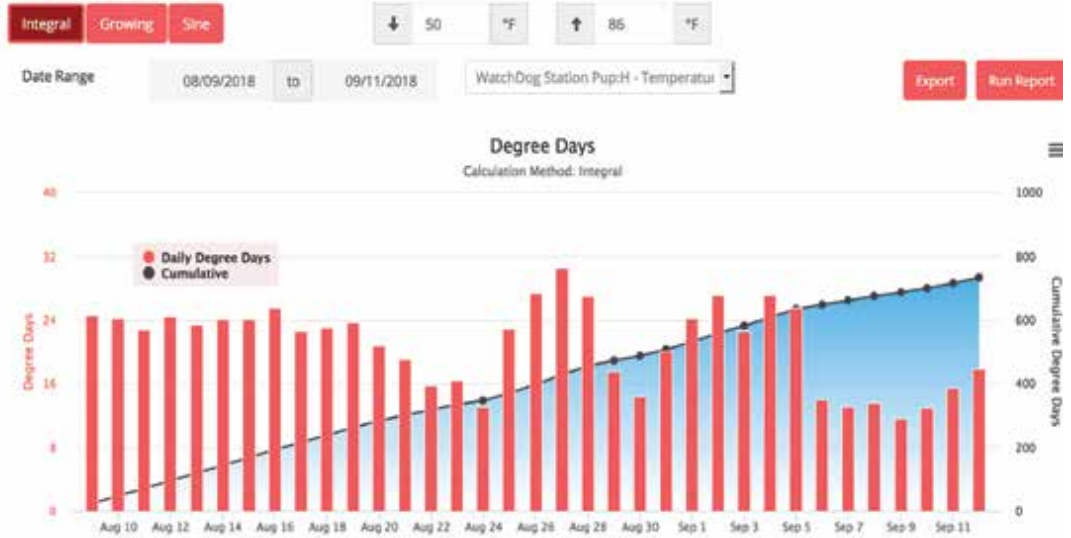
Integral Growing Sine

↓ 50 °F ↑ 86 °F

Date Range 08/09/2018 to 09/11/2018 WatchDog Station Pup:H - Temperatu

Export Run Report

Degree Days

Calculation Method: Integral

Daily Degree Days
Cumulative

Degree Days

40
32
24
16
8
0

Cumulative Degree Days

1000
800
600
400
200
0

Aug 10 Aug 12 Aug 14 Aug 16 Aug 18 Aug 20 Aug 22 Aug 24 Aug 26 Aug 28 Aug 30 Sep 1 Sep 3 Sep 5 Sep 7 Sep 9 Sep 11